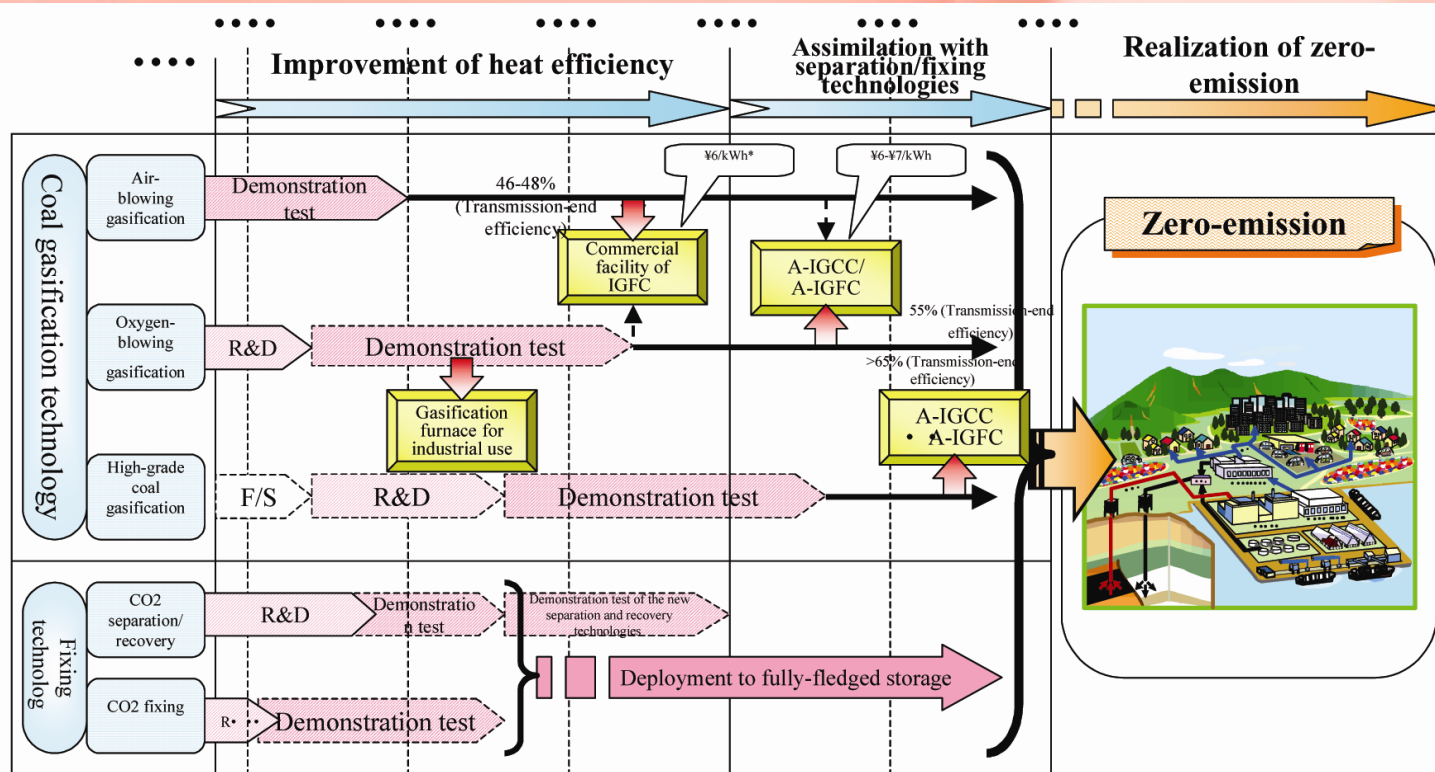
•••• •••• •••• •••• •••• •••• ••••

Improvement of heat efficiency

Assimilation with separation/fixing technologies

Realization of zero-emission

Coal gasification technology

Air-blowing gasification

Demonstration test

46-48% (Transmission-end efficiency)

¥6/kWh*

Commercial facility of IGFC

¥6-¥7/kWh

A-IGCC/ A-IGFC

Zero-emission

Oxygen-blowing gasification

R&D

Demonstration test

55% (Transmission-end efficiency)

>65% (Transmission-end efficiency)

Gasification furnace for industrial use

A-IGCC • A-IGFC

High-grade coal gasification

F/S

R&D

Demonstration test

Fixing technolog

CO2 separation/ recovery

R&D

Demonstration test

Demonstration test of the new separation and recovery technologies

Deployment to fully-fledged storage

CO2 fixing

R• • •

Demonstration test